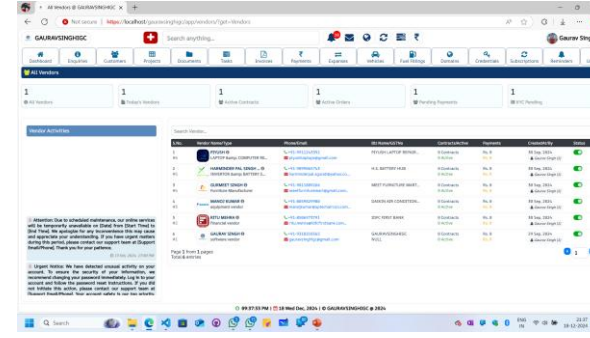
All Vendors @ GAURAVSINGHISC

Not secure | https://localhost/gauravsinghisc/app/vendors/?get=Vendors

GAURAVSINGHISC

Search anything...

Gaurav Sing

Dashboard Enquiries Customers Projects Documents Tasks Invoices Payments Expenses Vehicles Fuel Fillings Domains Credentials Subscriptions Reminders

All Vendors

1
All Vendors

1
Today's Vendors

1
Active Contracts

1
Active Orders

1
Pending Payments

1
KYC Pending

Vendor Activities

Attention: Due to scheduled maintenance, our online services will be temporarily unavailable on [Date] from [Start Time] to [End Time]. We apologize for any inconvenience this may cause and appreciate your understanding. If you have urgent matters during this period, please contact our support team at [Support Email/Phone]. Thank you for your patience.

Urgent Notice: We have detected unusual activity on your account. To ensure the security of your information, we recommend changing your password immediately. Log in to your account and follow the password reset instructions. If you did not initiate this action, please contact our support team at [Support Email/Phone]. Your account safety is our top priority.

Search Vendor...

| S.No. | Vendor Name/Type | Phone/Email | Biz Name/GSTNo | Contracts/Active | Payments | Created/By | Status |
|---|---|---|---|---|---|---|---|
| 1 | PIYUSH KR LAPTOP &amp; COMPUTER RE... | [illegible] | PIYUSH LAPTOP REPAIR... | 0 Contracts 0 Active | Rs. 0 | 30 Sep, 2024 Gaurav Singh | |
| 2 | HARMINDER PAL SINGH ... INVERTOR &amp; BATTERY S... | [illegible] | H.S. BATTERY HUB | 0 Contracts 0 Active | Rs. 0 | 30 Sep, 2024 Gaurav Singh | |
| 3 | GURMEET SINGH JI Furniture Manufacturer | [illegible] | MEET FURNITURE MART... | 0 Contracts 0 Active | Rs. 0 | 30 Sep, 2024 Gaurav Singh | |
| 4 | MANOJ KUMAR JI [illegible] | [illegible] | GANESH AIR CONDITION... | 0 Contracts 0 Active | Rs. 0 | 30 Sep, 2024 Gaurav Singh | |
| 5 | RITU MISHRA JI Financial vendor | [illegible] | IDFC FIRST BANK | 0 Contracts 0 Active | Rs. 0 | 30 Sep, 2024 Gaurav Singh | |
| 6 | GAURAV SINGH JI software vendor | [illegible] | GAURAVSINGHISC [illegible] | 0 Contracts 0 Active | Rs. 0 | 27 Sep, 2024 Gaurav Singh | |

Page 1 from 1 pages
Total 6 entries

1

© 09:37:53 PM | 18 Wed Dec, 2024 | © GAURAVSINGHISC @ 2024

Search

ENG IN 21:37 18-12-2024